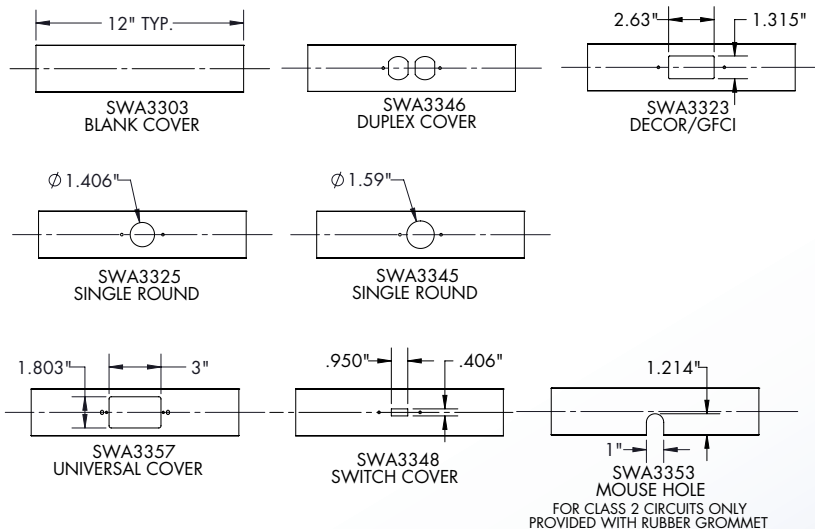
12" TYP.

SWA3303
BLANK COVER

SWA3346
DUPLEX COVER

2.63"
1.315"

SWA3323
DECOR/GFCI

Ø1.406"

SWA3325
SINGLE ROUND

Ø1.59"

SWA3345
SINGLE ROUND

1.803"
3"

SWA3357
UNIVERSAL COVER

.950"
.406"

SWA3348
SWITCH COVER

1.214"
1"

SWA3353
MOUSE HOLE
FOR CLASS 2 CIRCUITS ONLY
PROVIDED WITH RUBBER GROMMET